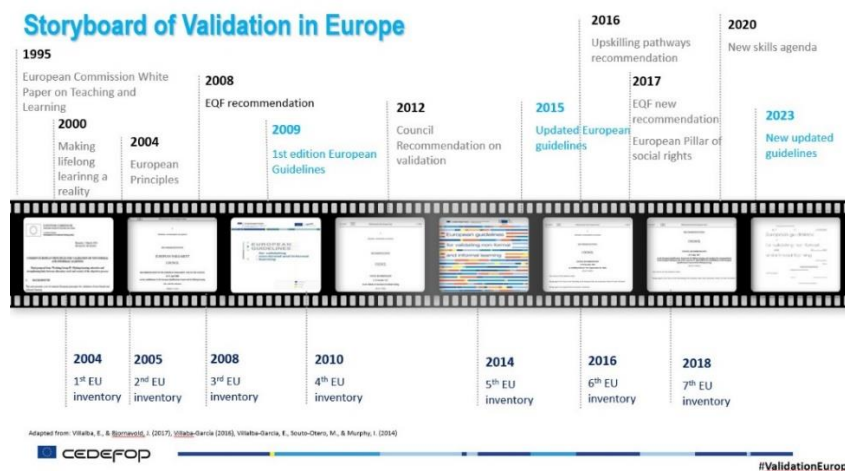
Storyboard of Validation in Europe

1995
European Commission White Paper on Teaching and Learning

2000
Making lifelong learinng a reality

2004
European Principles

2008
EQF recommendation

2009
1st edition European Guidelines

2012
Council Recommendation on validation

2015
Updated European guidelines

2016
Upskilling pathways recommendation

2017
EQF new recommendation
European Pillar of social rights

2020
New skills agenda

2023
New updated guidelines

2004
$1^{st}$ EU inventory

2005
$2^{nd}$ EU inventory

2008
$3^{rd}$ EU inventory

2010
$4^{th}$ EU inventory

2014
$5^{th}$ EU inventory

2016
$6^{th}$ EU inventory

2018
$7^{th}$ EU inventory

Adapted from: Villalba, E., & Bjørnavold, J. (2017), Villalba-Garcia (2016), Villalba-Garcia, E., Souto-Otero, M., & Murphy, I. (2014)

CEDEFOP

#ValidationEurop